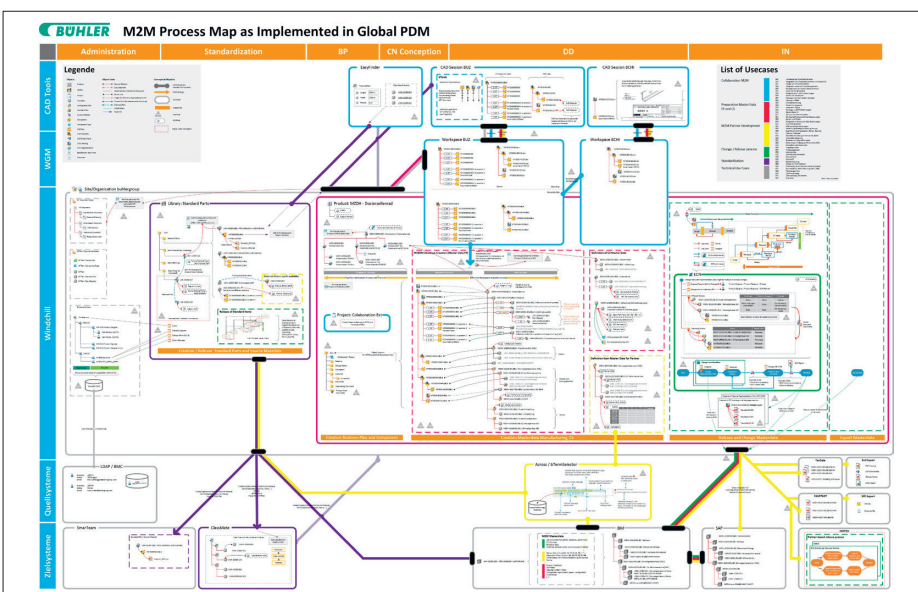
BÜHLER M2M Process Map as Implemented in Global PDM

Administration | Standardization | BP | CN Conception | DD | IN

CAD Tools

WGM

Windchill

Quellsysteme

Zielsysteme

Legende

List of Usecases

Easyfinder

CAD Session BUZ

CAD Session BCH

Workspace BUZ

Workspace BCH

Site/Organisation buhlergroup

Library: Standard Parts

Product MDDA - Dosieranlernd

Project Collaboration Box

LDAP / BMC

SmarTeam

ClassMate

Xpress / bTeamSelector

SAP

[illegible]